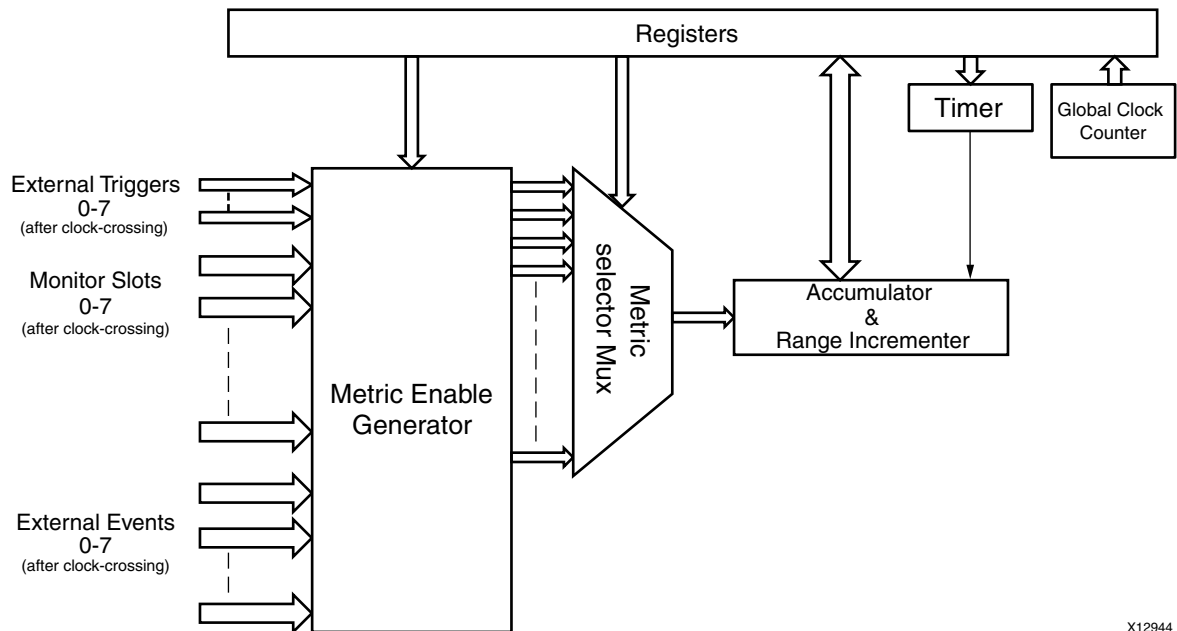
Registers

Timer

Global Clock Counter

External Triggers
0-7
(after clock-crossing)

Monitor Slots
0-7
(after clock-crossing)

External Events
0-7
(after clock-crossing)

Metric Enable Generator

Metric selector Mux

Accumulator
&
Range Incrementer

X12944